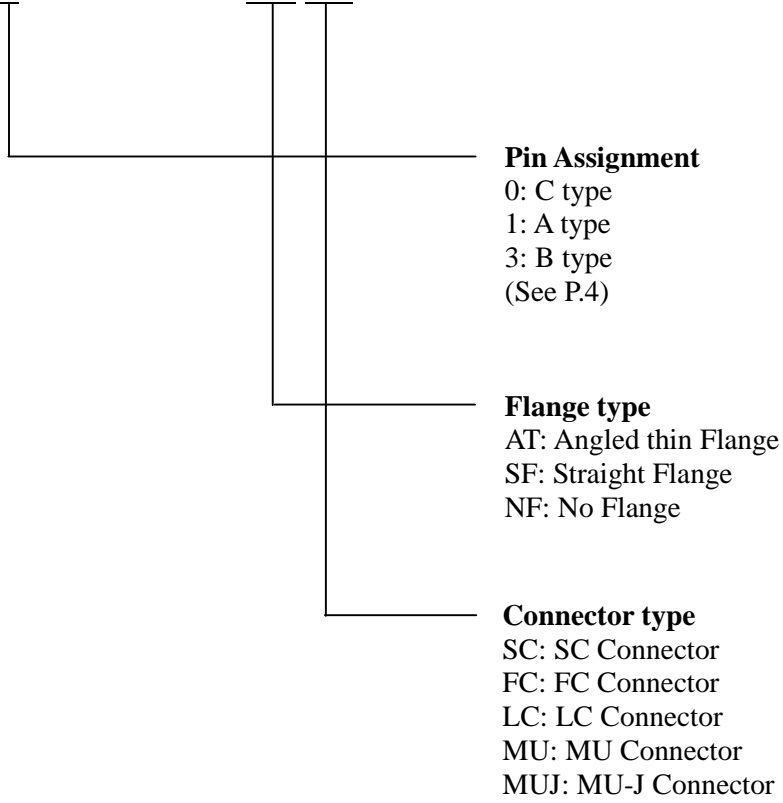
**Pin Assignment**
0: C type
1: A type
3: B type
(See P.4)

**Flange type**
AT: Angled thin Flange
SF: Straight Flange
NF: No Flange

**Connector type**
SC: SC Connector
FC: FC Connector
LC: LC Connector
MU: MU Connector
MUJ: MU-J Connector